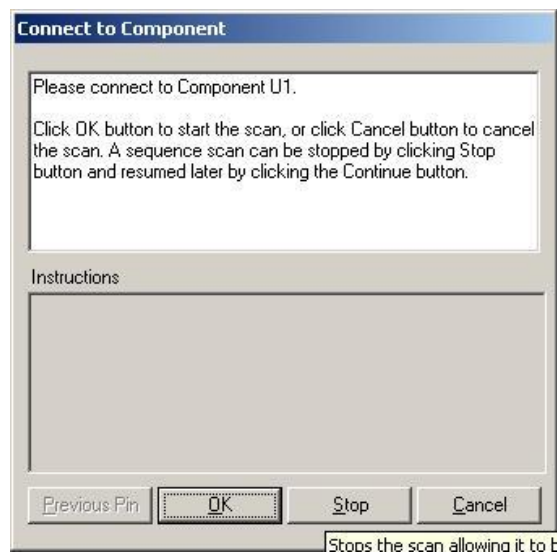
Connect to Component

Please connect to Component U1.

Click OK button to start the scan, or click Cancel button to cancel the scan. A sequence scan can be stopped by clicking Stop button and resumed later by clicking the Continue button.

Instructions

Previous Pin | OK | Stop | Cancel

Stops the scan allowing it to b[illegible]